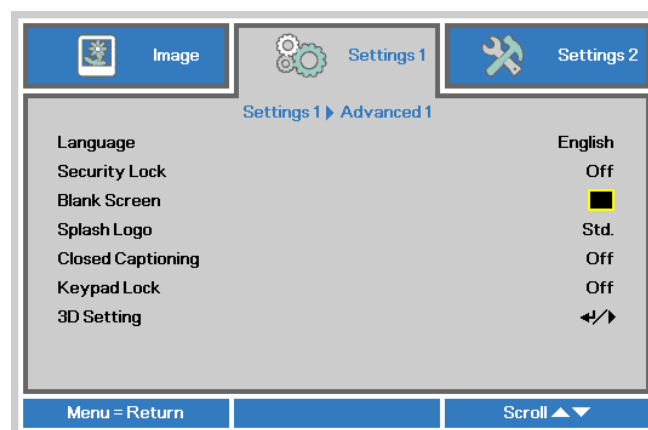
Image | Settings 1 | Settings 2

Settings 1 ▶ Advanced 1

| | |
|---|---|
| Language | English |
| Security Lock | Off |
| Blank Screen | |
| Splash Logo | Std. |
| Closed Captioning | Off |
| Keypad Lock | Off |
| 3D Setting | ↵/▶ |

Menu = Return | | Scroll ▲▼